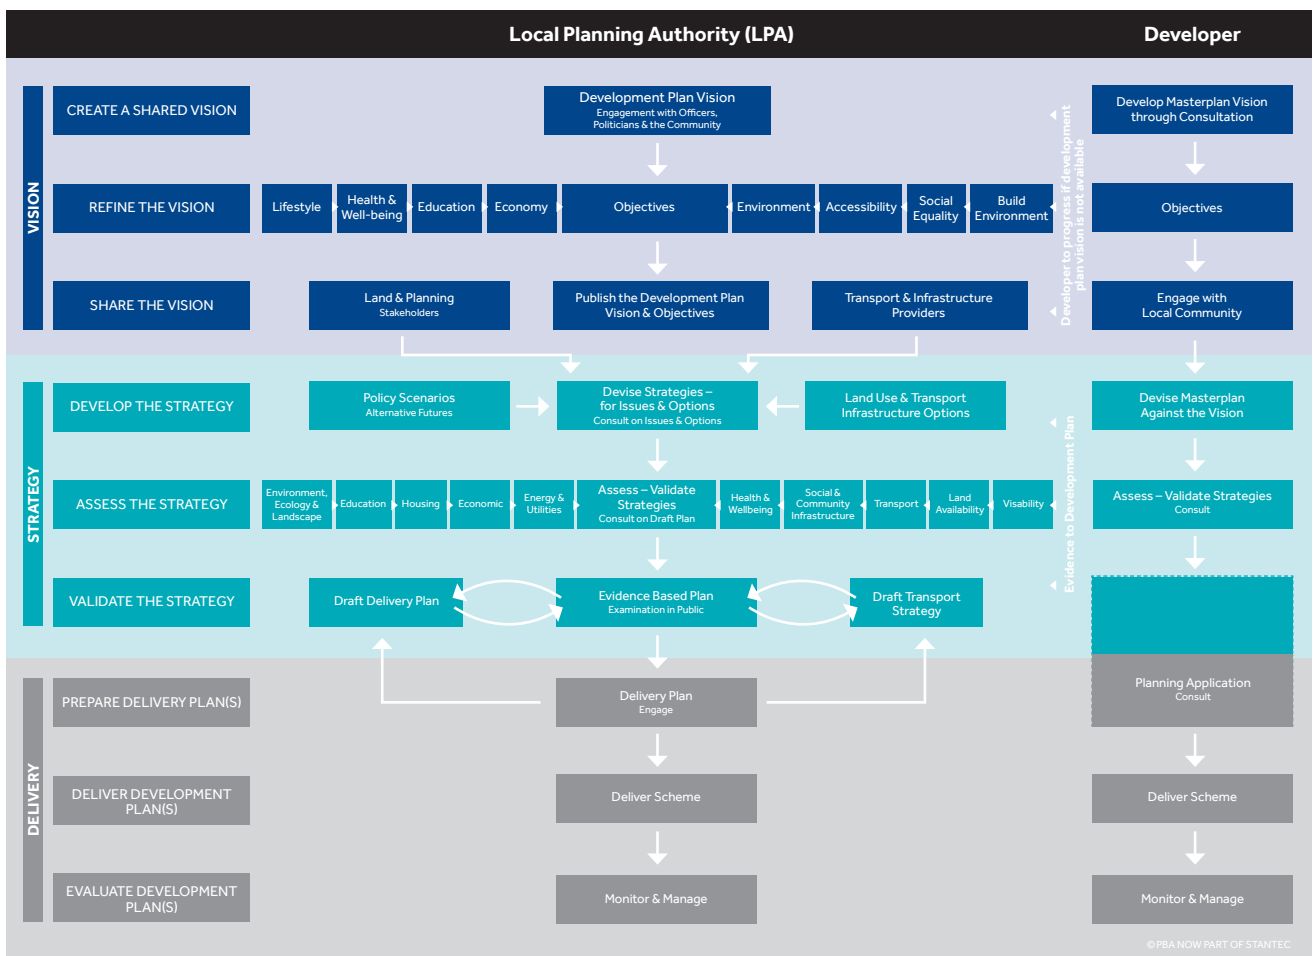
Local Planning Authority (LPA)

Developer

VISION

CREATE A SHARED VISION

Development Plan Vision
Engagement with Officers, Politicians & the Community

Develop Masterplan Vision through Consultation

REFINE THE VISION

Lifestyle

Health & Well-being

Education

Economy

Objectives

Environment

Accessibility

Social Equality

Build Environment

Developer to progress if development plan vision is not available

Objectives

SHARE THE VISION

Land & Planning
Stakeholders

Publish the Development Plan Vision & Objectives

Transport & Infrastructure Providers

Engage with Local Community

STRATEGY

DEVELOP THE STRATEGY

Policy Scenarios
Alternative Futures

Devise Strategies – for Issues & Options
Consult on Issues & Options

Land Use & Transport Infrastructure Options

Devise Masterplan Against the Vision

ASSESS THE STRATEGY

Environment, Ecology & Landscape

Education

Housing

Economic

Energy & Utilities

Assess – Validate Strategies
Consult on Draft Plan

Health & Wellbeing

Social & Community Infrastructure

Transport

Land Availability

Visability

Evidence to Development Plan

Assess – Validate Strategies
Consult

VALIDATE THE STRATEGY

Draft Delivery Plan

Evidence Based Plan
Examination in Public

Draft Transport Strategy

DELIVERY

PREPARE DELIVERY PLAN(S)

Delivery Plan
Engage

Planning Application
Consult

DELIVER DEVELOPMENT PLAN(S)

Deliver Scheme

Deliver Scheme

EVALUATE DEVELOPMENT PLAN(S)

Monitor & Manage

Monitor & Manage

© PBA NOW PART OF STANTEC